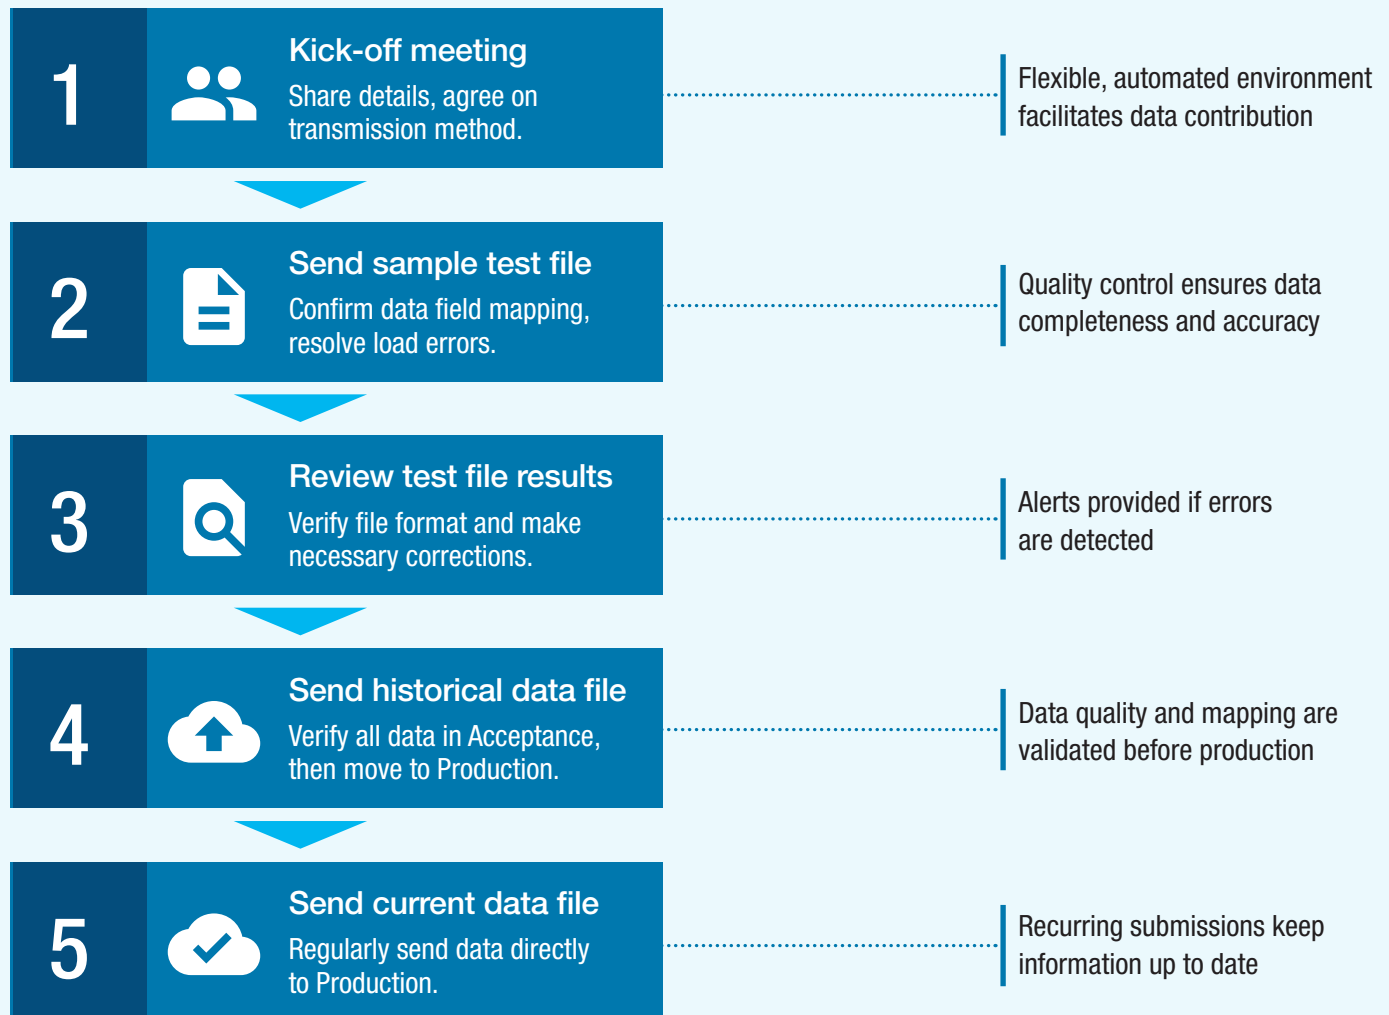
1

Kick-off meeting

Share details, agree on transmission method.

Flexible, automated environment facilitates data contribution

2

Send sample test file

Confirm data field mapping, resolve load errors.

Quality control ensures data completeness and accuracy

3

Review test file results

Verify file format and make necessary corrections.

Alerts provided if errors are detected

4

Send historical data file

Verify all data in Acceptance, then move to Production.

Data quality and mapping are validated before production

5

Send current data file

Regularly send data directly to Production.

Recurring submissions keep information up to date